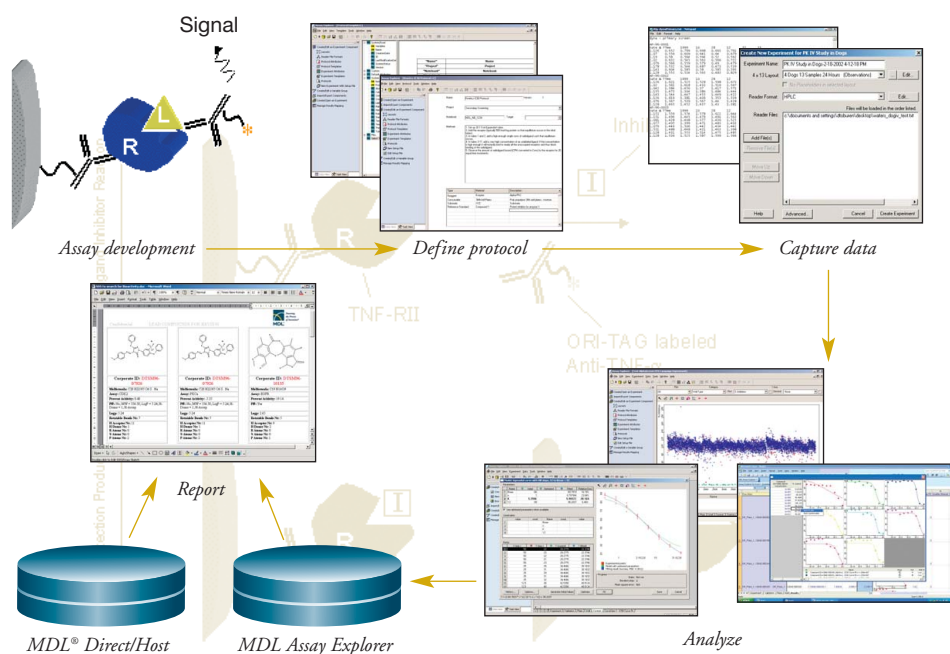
Signal

L

R

Assay development

Define protocol

Create New Experiment for PK IV Study in Dogs

Experiment Name: PK IV Study in Dogs-2/18/2002 4:12:18 PM

4 x 13 Layout: 4 Dogs 13 Samples 24 Hours (Observations)

Edit

Reader Format: HPLC

Edit

Files will be loaded in the order listed.

Reader Files: c:\documents and settings\dtribuen\desktop\sales_dogs_test.txt

Add Files

Help

Advanced...

Cancel

Create Experiment

Capture data

TNF-RII

ORI-TAG labeled Anti-TNF-α

Inhi

Corporate ID:

Corporate ID:

Corporate ID:

Report

Analyze

MDL® Direct/Host

MDL Assay Explorer